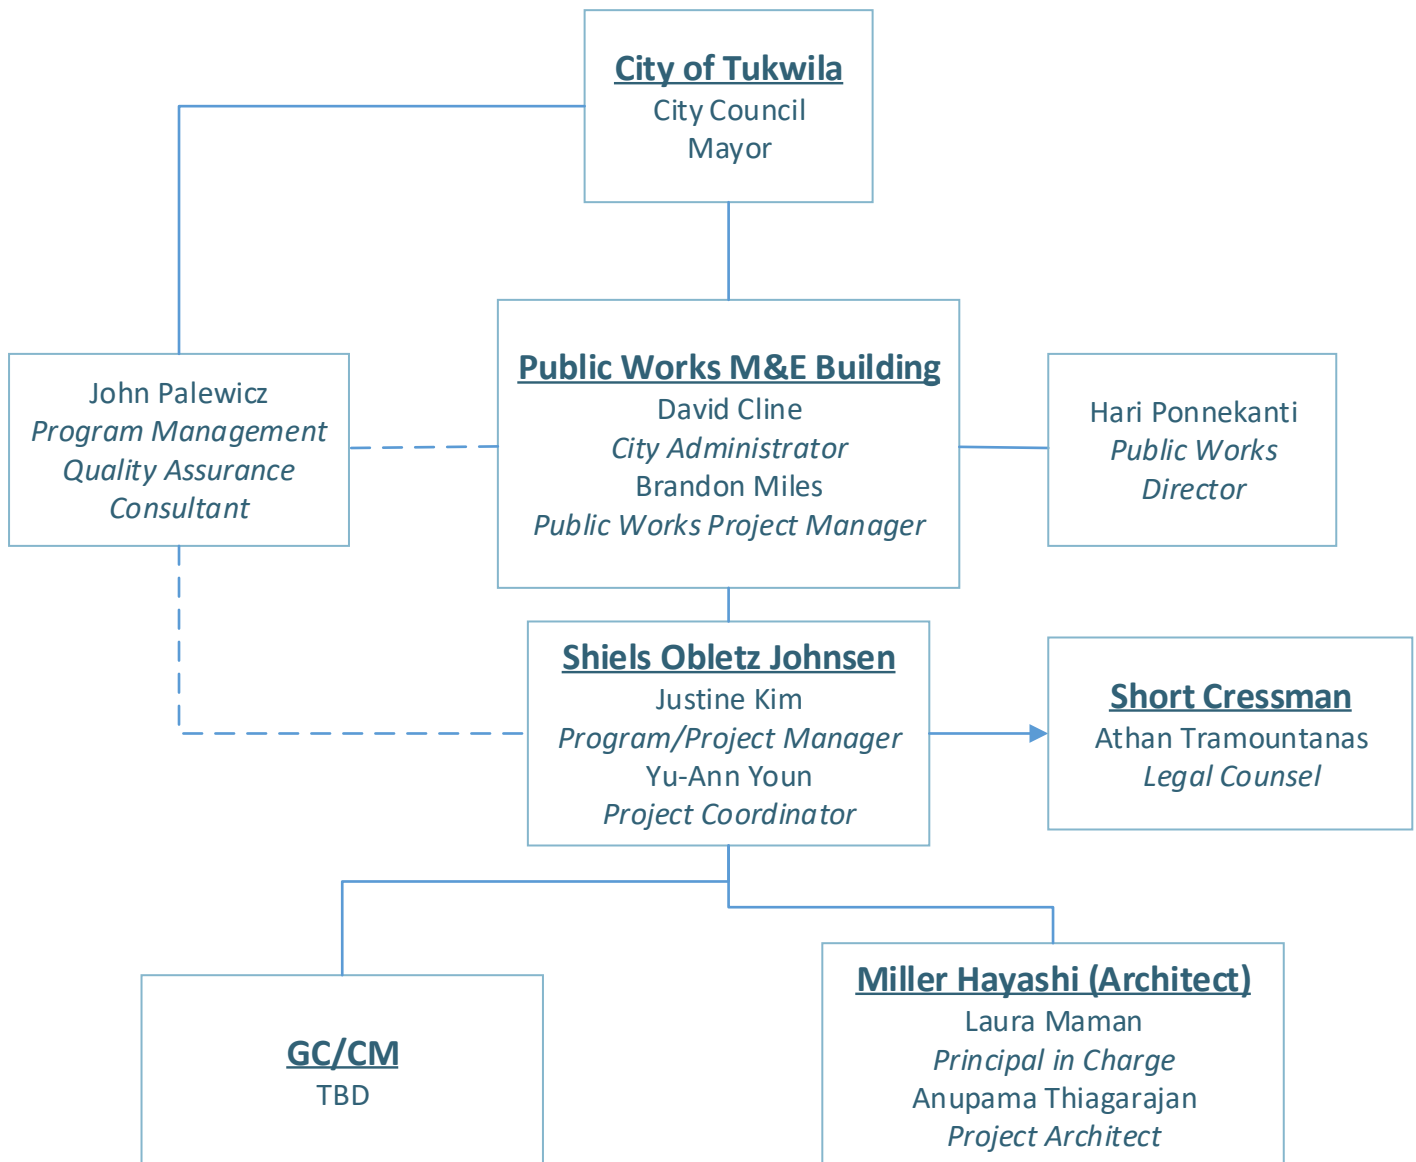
City of Tukwila
City Council
Mayor

John Palewicz
Program Management
Quality Assurance
Consultant

Public Works M&E Building
David Cline
City Administrator
Brandon Miles
Public Works Project Manager

Hari Ponnekanti
Public Works
Director

Shiels Obletz Johnsen
Justine Kim
Program/Project Manager
Yu-Ann Youn
Project Coordinator

Short Cressman
Athan Tramountanas
Legal Counsel

GC/CM
TBD

Miller Hayashi (Architect)
Laura Maman
Principal in Charge
Anupama Thiagarajan
Project Architect